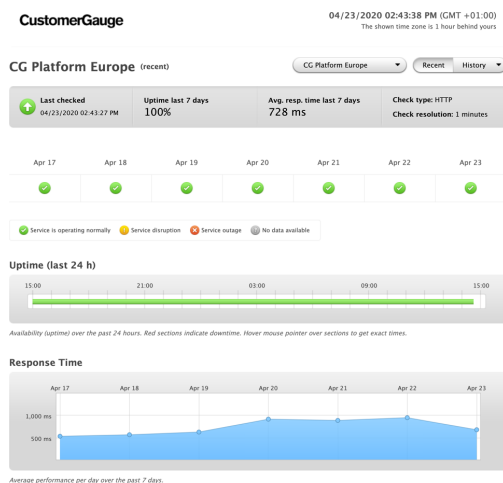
CustomerGauge

04/23/2020 02:43:38 PM (GMT +01:00)
The shown time zone is 1 hour behind yours

CG Platform Europe (recent)

CG Platform Europe

Recent | History

Last checked
04/23/2020 02:43:27 PM

Uptime last 7 days
100%

Avg. resp. time last 7 days
728 ms

Check type: HTTP
Check resolution: 1 minutes

| Apr 17 | Apr 18 | Apr 19 | Apr 20 | Apr 21 | Apr 22 | Apr 23 |
|---|---|---|---|---|---|---|
| ✓ | ✓ | ✓ | ✓ | ✓ | ✓ | ✓ |

Service is operating normally  Service disruption  Service outage  No data available

Uptime (last 24 h)

15:00  21:00  03:00  09:00  15:00

Availability (uptime) over the past 24 hours. Red sections indicate downtime. Hover mouse pointer over sections to get exact times.

Response Time

Apr 17  Apr 18  Apr 19  Apr 20  Apr 21  Apr 22  Apr 23

1,000 ms
500 ms

Average performance per day over the past 7 days.